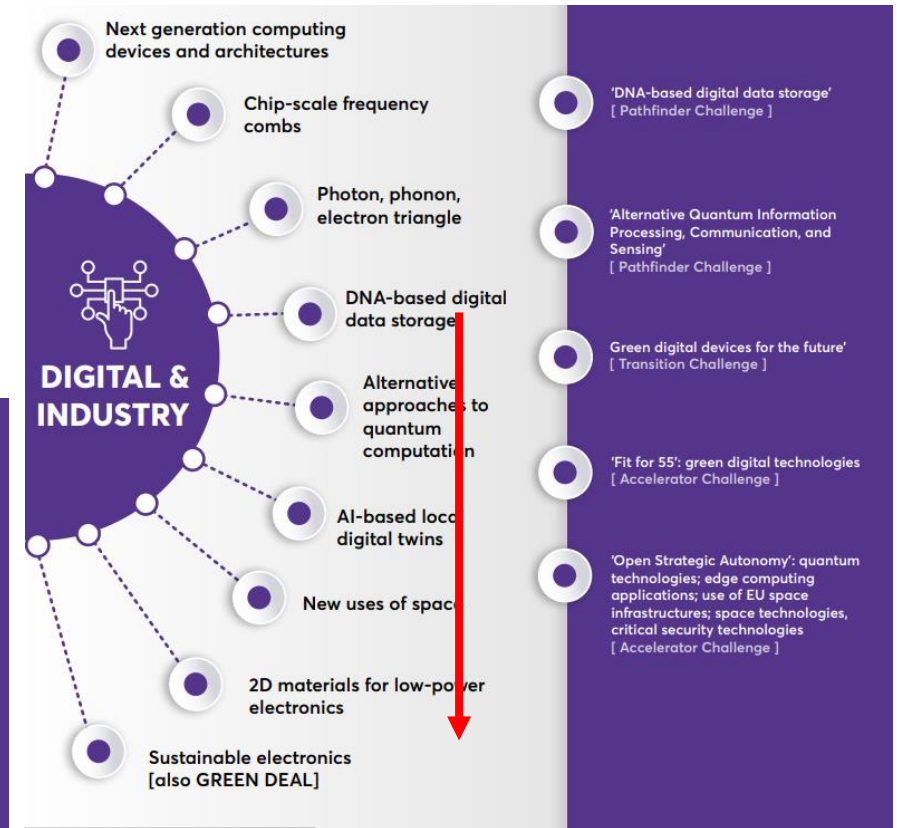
Next generation computing devices and architectures

Chip-scale frequency combs

Photon, phonon, electron triangle

DNA-based digital data storage

Alternative approaches to quantum computation

AI-based local digital twins

New uses of space

2D materials for low-power electronics

Sustainable electronics [also GREEN DEAL]

DIGITAL & INDUSTRY

'DNA-based digital data storage'
[ Pathfinder Challenge ]

'Alternative Quantum Information Processing, Communication, and Sensing'
[ Pathfinder Challenge ]

Green digital devices for the future'
[ Transition Challenge ]

'Fit for 55': green digital technologies
[ Accelerator Challenge ]

'Open Strategic Autonomy': quantum technologies; edge computing applications; use of EU space infrastructures; space technologies, critical security technologies
[ Accelerator Challenge ]